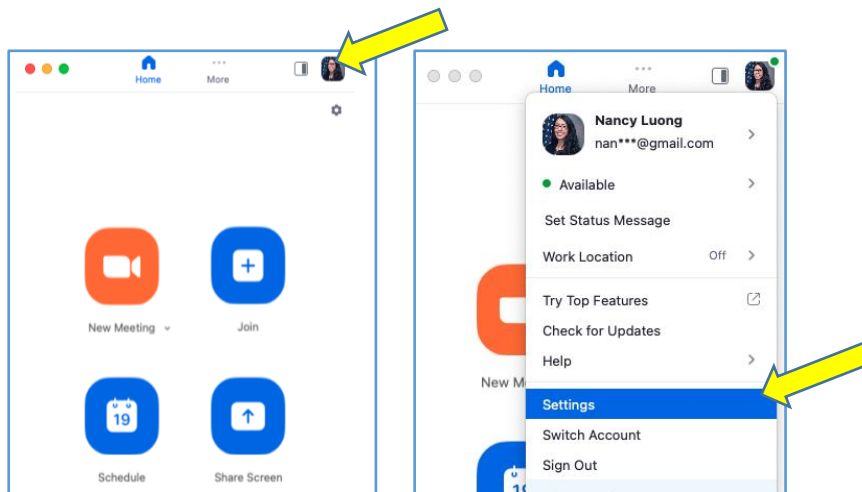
Home
More

New Meeting
Join

19
Schedule
Share Screen

Home
More

Nancy Luong
nan***@gmail.com

Available
Set Status Message
Work Location Off

Try Top Features
Check for Updates
Help

New Me

Settings
Switch Account
Sign Out